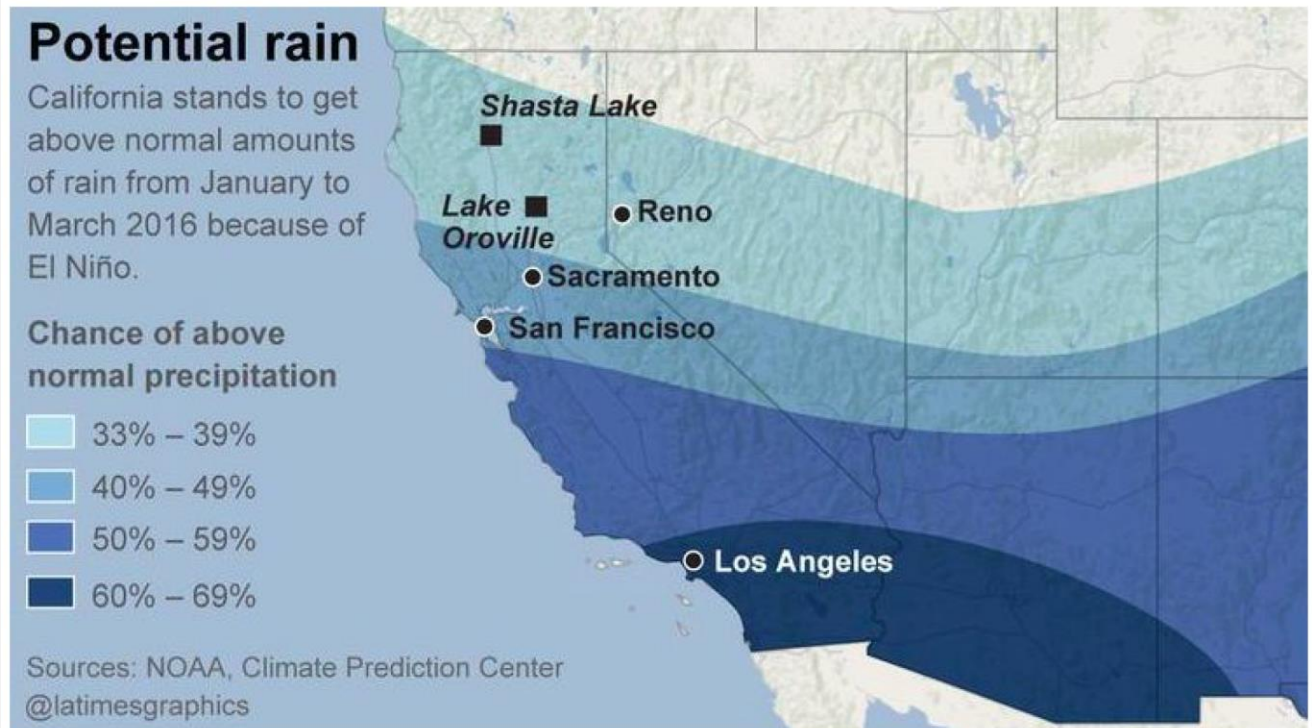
Potential rain

California stands to get above normal amounts of rain from January to March 2016 because of El Niño.

Chance of above normal precipitation

33% – 39%

40% – 49%

50% – 59%

60% – 69%

Shasta Lake

Lake Oroville

Reno

Sacramento

San Francisco

Los Angeles

Sources: NOAA, Climate Prediction Center
@latimesgraphics